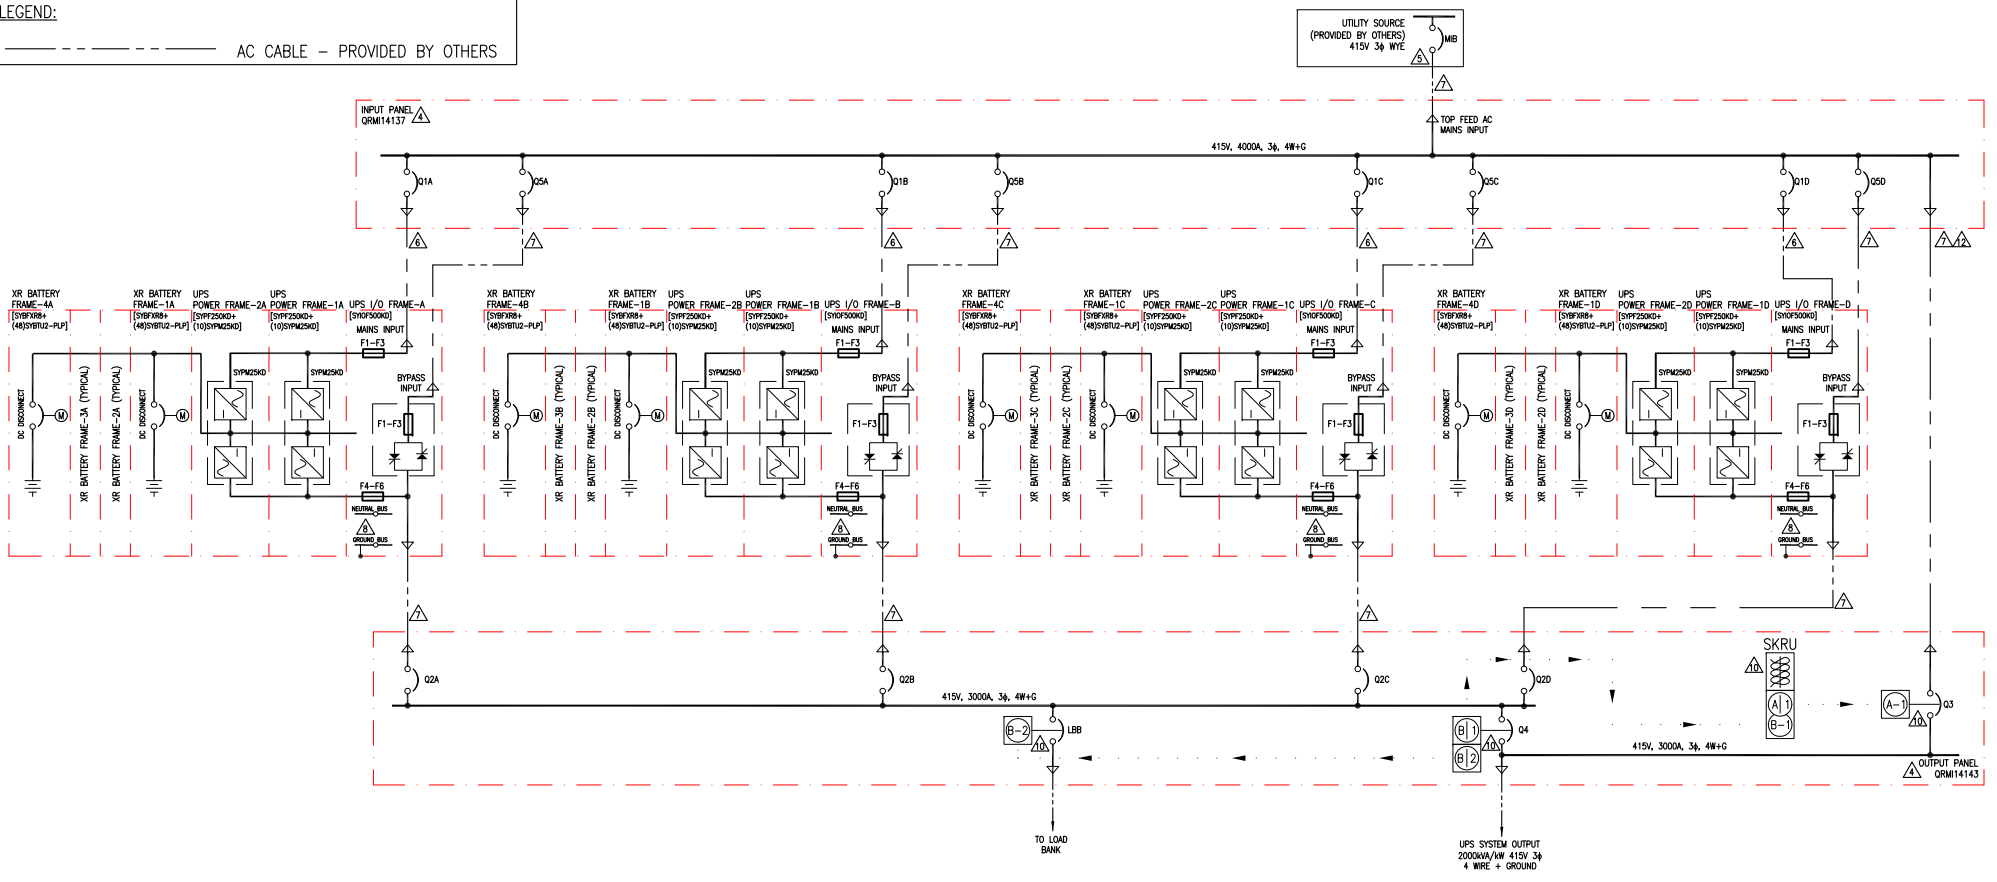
LEGEND:
AC CABLE – PROVIDED BY OTHERS

UTILITY SOURCE (PROVIDED BY OTHERS) 415V 3ϕ WYE
MIB
5
7
TOP FEED AC MAINS INPUT

INPUT PANEL QRMI14137 4

415V, 4000A, 3ϕ, 4W+G

Q1A Q5A Q1B Q5B Q1C Q5C Q1D Q5D

6 7 6 7 6 7 6 7 7 12

XR BATTERY FRAME–4A [SYBFXR8+ (48)SYBTU2–PLP]
XR BATTERY FRAME–1A [SYBFXR8+ (48)SYBTU2–PLP]
UPS POWER FRAME–2A [SYPF250KD+ (10)SYPM25KD]
UPS POWER FRAME–1A [SYPF250KD+ (10)SYPM25KD]
UPS I/O FRAME–A [SYIOF500KD]
MAINS INPUT
F1–F3
SYPM25KD SYPM25KD
BYPASS INPUT
F1–F3
F4–F6
NEUTRAL BUS
8
GROUND BUS
DC DISCONNECT
M
XR BATTERY FRAME–3A (TYPICAL)
XR BATTERY FRAME–2A (TYPICAL)

XR BATTERY FRAME–4B [SYBFXR8+ (48)SYBTU2–PLP]
XR BATTERY FRAME–1B [SYBFXR8+ (48)SYBTU2–PLP]
UPS POWER FRAME–2B [SYPF250KD+ (10)SYPM25KD]
UPS POWER FRAME–1B [SYPF250KD+ (10)SYPM25KD]
UPS I/O FRAME–B [SYIOF500KD]
XR BATTERY FRAME–3B (TYPICAL)
XR BATTERY FRAME–2B (TYPICAL)

XR BATTERY FRAME–4C [SYBFXR8+ (48)SYBTU2–PLP]
XR BATTERY FRAME–1C [SYBFXR8+ (48)SYBTU2–PLP]
UPS POWER FRAME–2C [SYPF250KD+ (10)SYPM25KD]
UPS POWER FRAME–1C [SYPF250KD+ (10)SYPM25KD]
UPS I/O FRAME–C [SYIOF500KD]
XR BATTERY FRAME–3C (TYPICAL)
XR BATTERY FRAME–2C (TYPICAL)

XR BATTERY FRAME–4D [SYBFXR8+ (48)SYBTU2–PLP]
XR BATTERY FRAME–1D [SYBFXR8+ (48)SYBTU2–PLP]
UPS POWER FRAME–2D [SYPF250KD+ (10)SYPM25KD]
UPS POWER FRAME–1D [SYPF250KD+ (10)SYPM25KD]
UPS I/O FRAME–D [SYIOF500KD]
XR BATTERY FRAME–3D (TYPICAL)
XR BATTERY FRAME–2D (TYPICAL)

7 7 7 7

SKRU
10
A 1
B 1
A–1
10
Q3

Q2A Q2B Q2C Q2D

415V, 3000A, 3ϕ, 4W+G
B–2
10
LBB
B 1
B 2
10
Q4
415V, 3000A, 3ϕ, 4W+G
OUTPUT PANEL QRMI14143 4

TO LOAD BANK

UPS SYSTEM OUTPUT 2000kVA/kW 415V 3ϕ 4 WIRE + GROUND